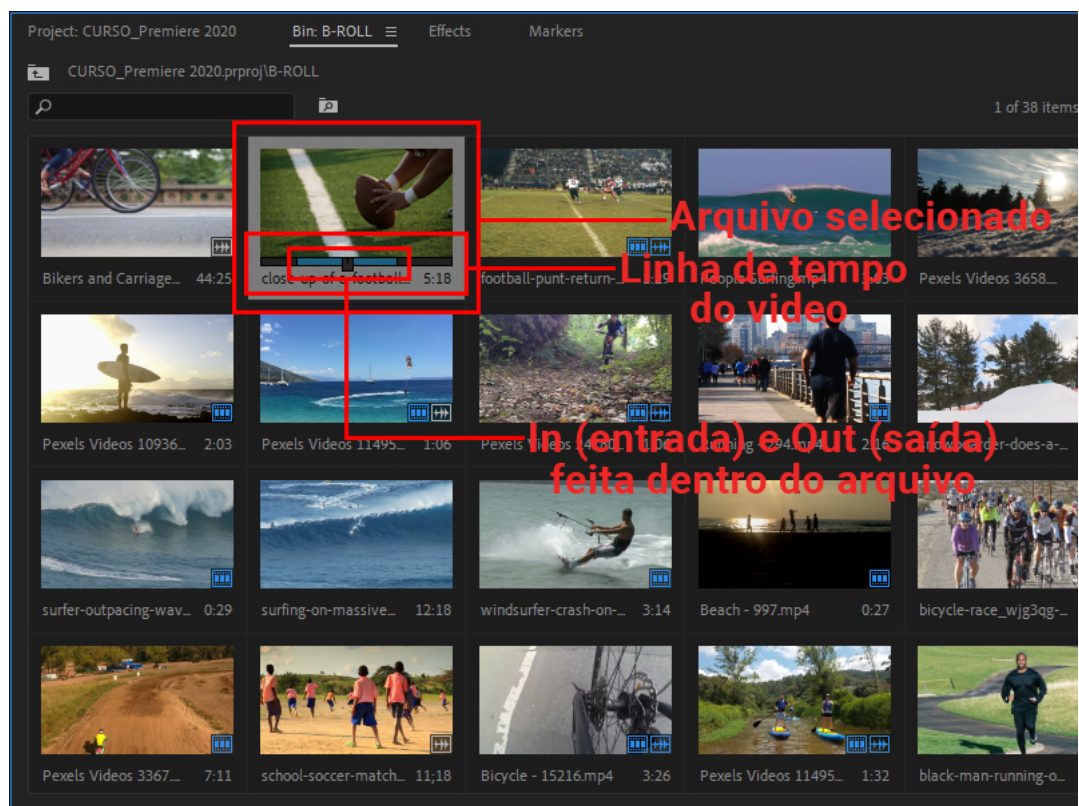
Project: CURSO_Premiere 2020 Bin: B-ROLL ≡ Effects Markers

CURSO_Premiere 2020.prproj\B-ROLL

1 of 38 items

Arquivo selecionado

Linha de tempo do video

In (entrada) e Out (saída) feita dentro do arquivo

Bikers and Carriage... 44:25
close-up-of-a-football... 5:18
football-punt-return-... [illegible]
People Surfing.mp4 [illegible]
Pexels Videos 3658...

Pexels Videos 10936... 2:03
Pexels Videos 11495... 1:06
Pexels Videos 24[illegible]
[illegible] 2:16
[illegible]boarder-does-a-...

surfer-outpacing-wav... 0:29
surfing-on-massive... 12:18
windsurfer-crash-on-... 3:14
Beach - 997.mp4 0:27
bicycle-race_wjg3qg-...

Pexels Videos 3367... 7:11
school-soccer-match... 11;18
Bicycle - 15216.mp4 3:26
Pexels Videos 11495... 1:32
black-man-running-o...